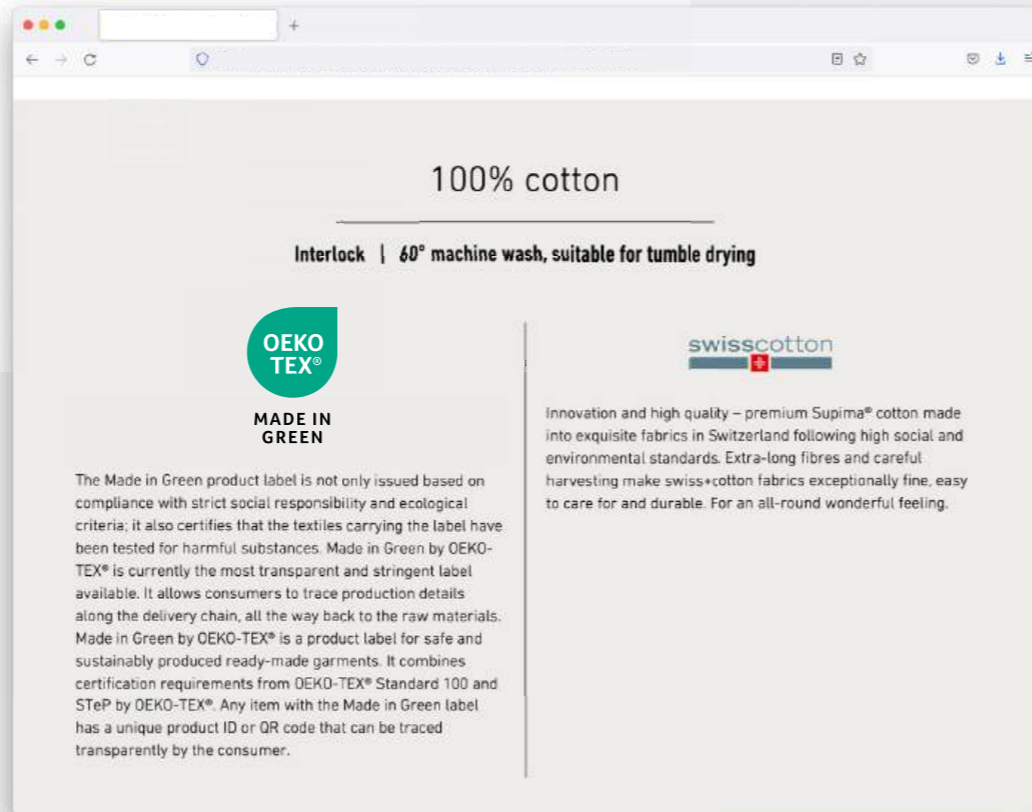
+

100% cotton

Interlock | 60° machine wash, suitable for tumble drying

OEKO TEX®

MADE IN GREEN

The Made in Green product label is not only issued based on compliance with strict social responsibility and ecological criteria; it also certifies that the textiles carrying the label have been tested for harmful substances. Made in Green by OEKO-TEX® is currently the most transparent and stringent label available. It allows consumers to trace production details along the delivery chain, all the way back to the raw materials. Made in Green by OEKO-TEX® is a product label for safe and sustainably produced ready-made garments. It combines certification requirements from OEKO-TEX® Standard 100 and STeP by OEKO-TEX®. Any item with the Made in Green label has a unique product ID or QR code that can be traced transparently by the consumer.

swisscotton

Innovation and high quality – premium Supima® cotton made into exquisite fabrics in Switzerland following high social and environmental standards. Extra-long fibres and careful harvesting make swiss+cotton fabrics exceptionally fine, easy to care for and durable. For an all-round wonderful feeling.